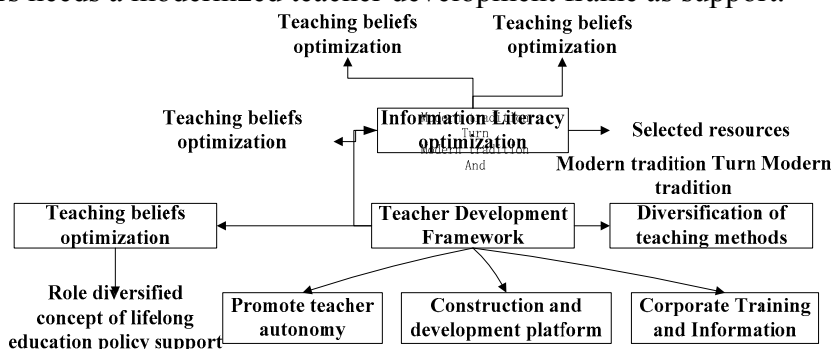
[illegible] needs a modernized teacher development frame as support

Teaching beliefs optimization

Teaching beliefs optimization

Teaching beliefs optimization

Information Literacy optimization

Modern tradition Turn Modern tradition And

Selected resources

Modern tradition Turn Modern tradition

Teaching beliefs optimization

Teacher Development Framework

Diversification of teaching methods

Role diversified concept of lifelong education policy support

Promote teacher autonomy

Construction and development platform

Corporate Training and Information